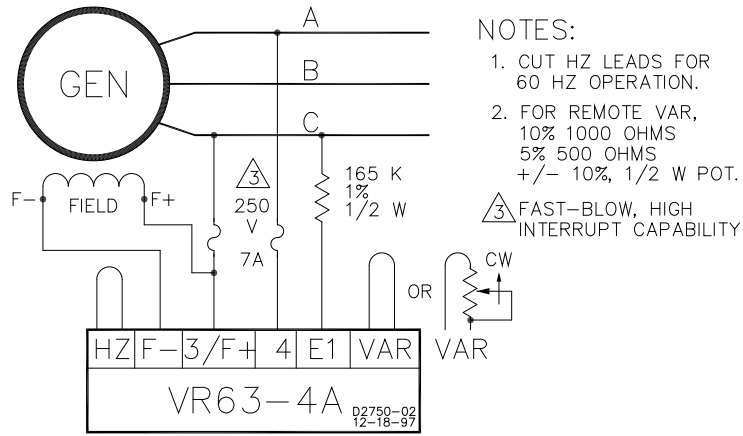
GEN

A

B

C

F−

FIELD

F+

3

250 V

7A

165 K 1% 1/2 W

NOTES:

1. CUT HZ LEADS FOR 60 HZ OPERATION.

2. FOR REMOTE VAR, 10% 1000 OHMS 5% 500 OHMS +/− 10%, 1/2 W POT.

3 FAST-BLOW, HIGH INTERRUPT CAPABILITY

CW

OR

| HZ | F− | 3/F+ | 4 | E1 | VAR |
|---|---|---|---|---|---|

VAR

VR63−4A

D2750-02 12-18-97